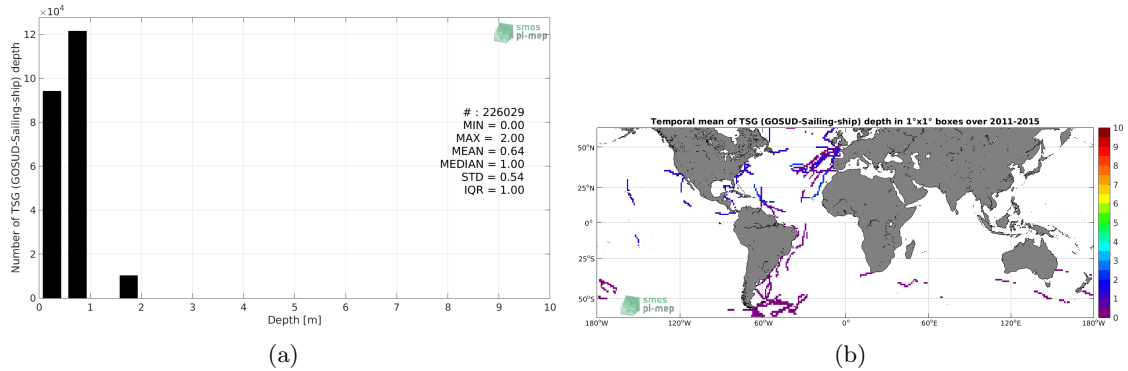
$\times10^4$

12

10

8

6

4

2

0

Number of TSG (GOSUD-Sailing-ship) depth

smos pi-mep

# : 226029
MIN = 0.00
MAX = 2.00
MEAN = 0.64
MEDIAN = 1.00
STD = 0.54
IQR = 1.00

0 1 2 3 4 5 6 7 8 9 10

Depth [m]

(a)

Temporal mean of TSG (GOSUD-Sailing-ship) depth in 1°x1° boxes over 2011-2015

50°N

25°N

0°

25°S

50°S

smos pi-mep

180°W 120°W 60°W 0° 60°E 120°E 180°W

10 9 8 7 6 5 4 3 2 1 0

(b)